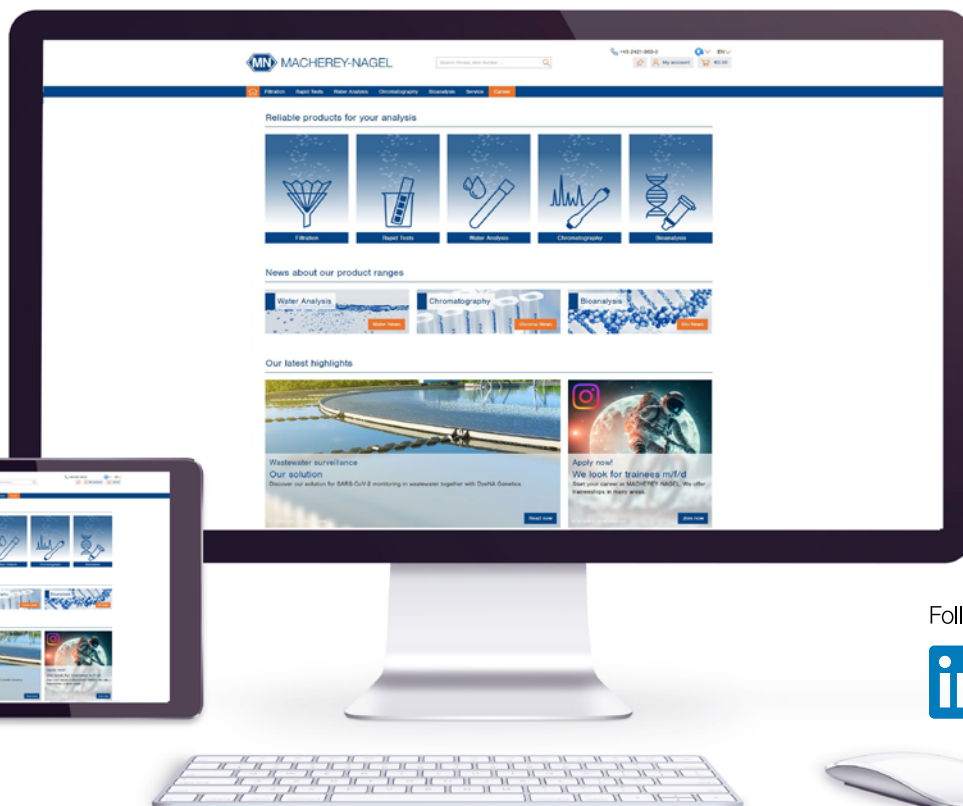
MN MACHEREY-NAGEL

Search Phrase, Item Number

+49 2421 969-0

EN

My account

€0.00

Filtration Rapid Tests Water Analysis Chromatography Bioanalysis Service Careers

Reliable products for your analysis

Filtration

Rapid Tests

Water Analysis

Chromatography

Bioanalysis

News about our product ranges

Water Analysis

Water News

Chromatography

Chroma News

Bioanalysis

Bio News

Our latest highlights

Wastewater surveillance

Our solution

Discover our solution for SARS-CoV-2 monitoring in wastewater together with DyeNA Genetics.

Read now

Apply now!

We look for trainees m/f/d

Start your career at MACHEREY-NAGEL. We offer traineeships in many areas.

Join now

Foll

in